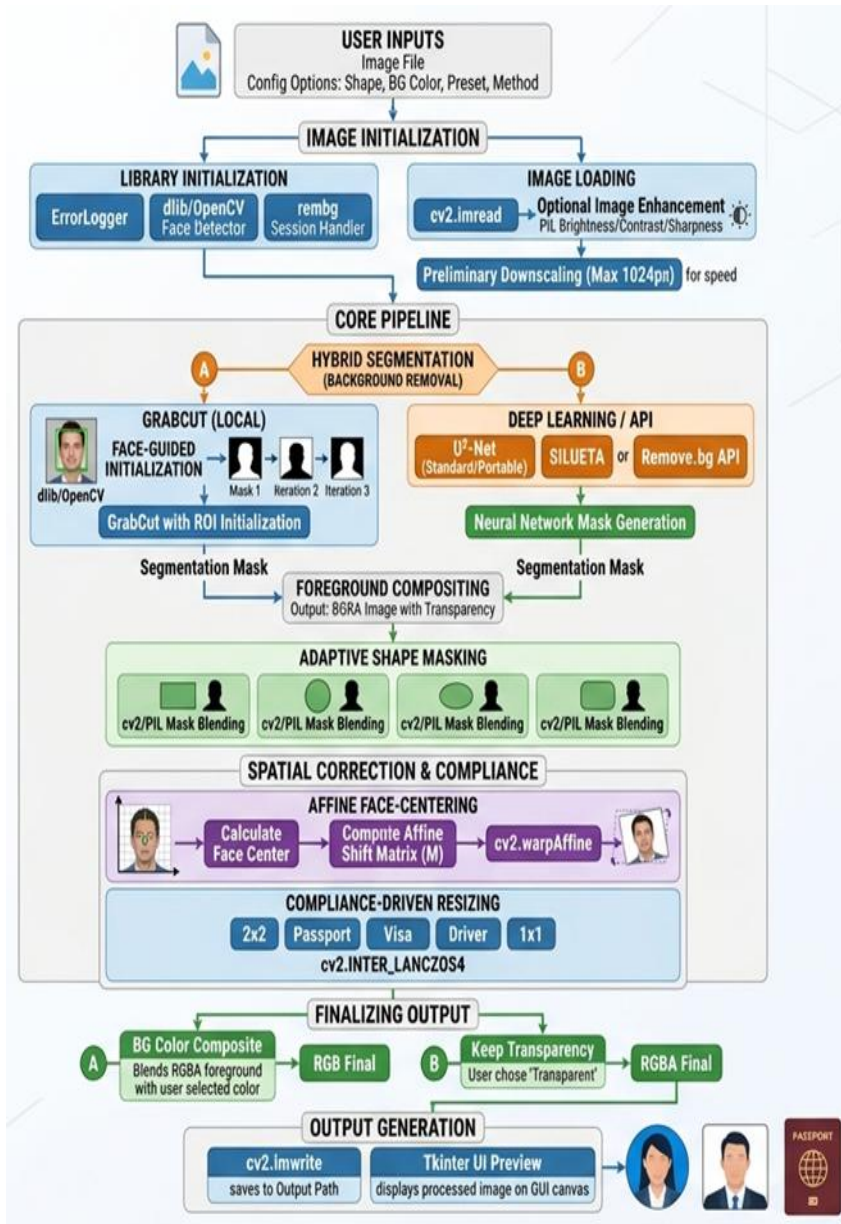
USER INPUTS
Image File
Config Options: Shape, BG Color, Preset, Method

IMAGE INITIALIZATION

LIBRARY INITIALIZATION
ErrorLogger
dlib/OpenCV Face Detector
rembg Session Handler

IMAGE LOADING
cv2.imread
Optional Image Enhancement
PIL Brightness/Contrast/Sharpness
Preliminary Downscaling (Max 1024pn) for speed

CORE PIPELINE

A
HYBRID SEGMENTATION (BACKGROUNO REMOVAL)
B

GRABCUT (LOCAL)
FACE-GUIDED INITIALIZATION
dlib/OpenCV
Mask 1
Reration 2
Iteration 3
GrabCut with ROI Initialization
Segmentation Mask

DEEP LEARNING / API
U²-Net (Standard/Portable)
SILUETA
or
Remove.bg API
Neural Network Mask Generation
Segmentation Mask

FOREGROUND COMPOSITING
Output: 8GRA Image with Transparency

ADAPTIVE SHAPE MASKING
cv2/PIL Mask Blending
cv2/PIL Mask Blending
cv2/PIL Mask Blending
cv2/PIL Mask Blending

SPATIAL CORRECTION & COMPLIANCE

AFFINE FACE-CENTERING
Calculate Face Center
Compnte Affine Shift Matrix (M)
cv2.warpAffine

COMPLIANCE-DRIVEN RESIZING
2x2
Passport
Visa
Driver
1x1
cv2.INTER_LANCZOS4

FINALIZING OUTPUT
A
BG Color Composite
Blends RGBA foreground with user selected color
RGB Final
B
Keep Transparency
User chose 'Tranaparent'
RGBA Final

OUTPUT GENERATION
cv2.Imwrite
saves to Output Path
Tkinter UI Preview
displays processed image on GUI canvas
PASSPORT